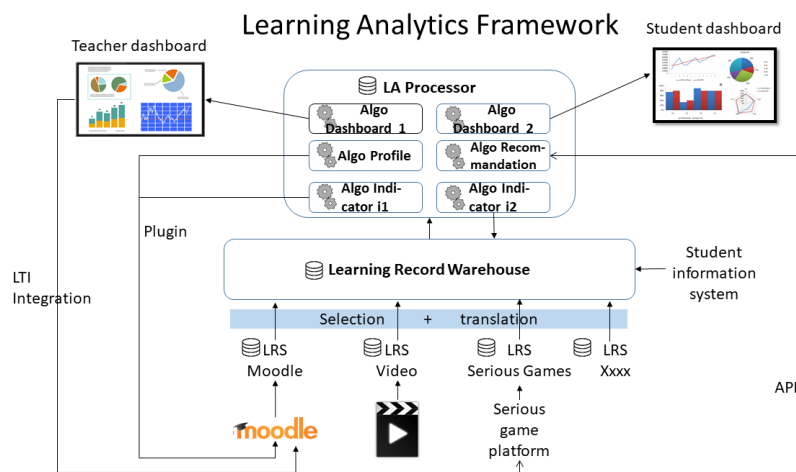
Learning Analytics Framework

Teacher dashboard

Student dashboard

LA Processor

Algo Dashboard_1

Algo Dashboard_2

Algo Profile

Algo Recommandation

Algo Indicator i1

Algo Indicator i2

Plugin

LTI Integration

Learning Record Warehouse

Student information system

Selection + translation

LRS Moodle

LRS Video

LRS Serious Games

LRS Xxxx

API

moodle

Serious game platform